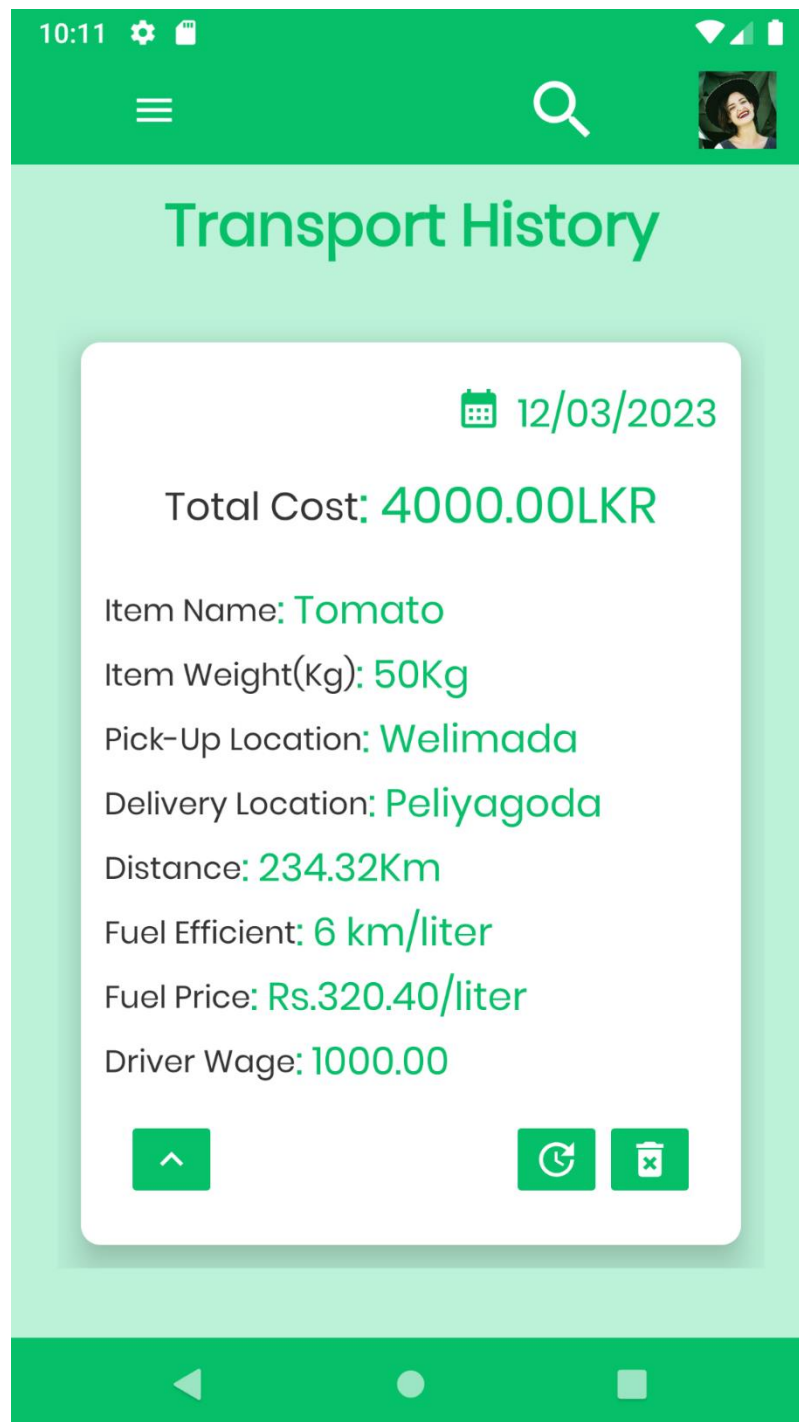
10:11

Transport History

12/03/2023

Total Cost: 4000.00LKR

Item Name: Tomato

Item Weight(Kg): 50Kg

Pick-Up Location: Welimada

Delivery Location: Peliyagoda

Distance: 234.32Km

Fuel Efficient: 6 km/liter

Fuel Price: Rs.320.40/liter

Driver Wage: 1000.00